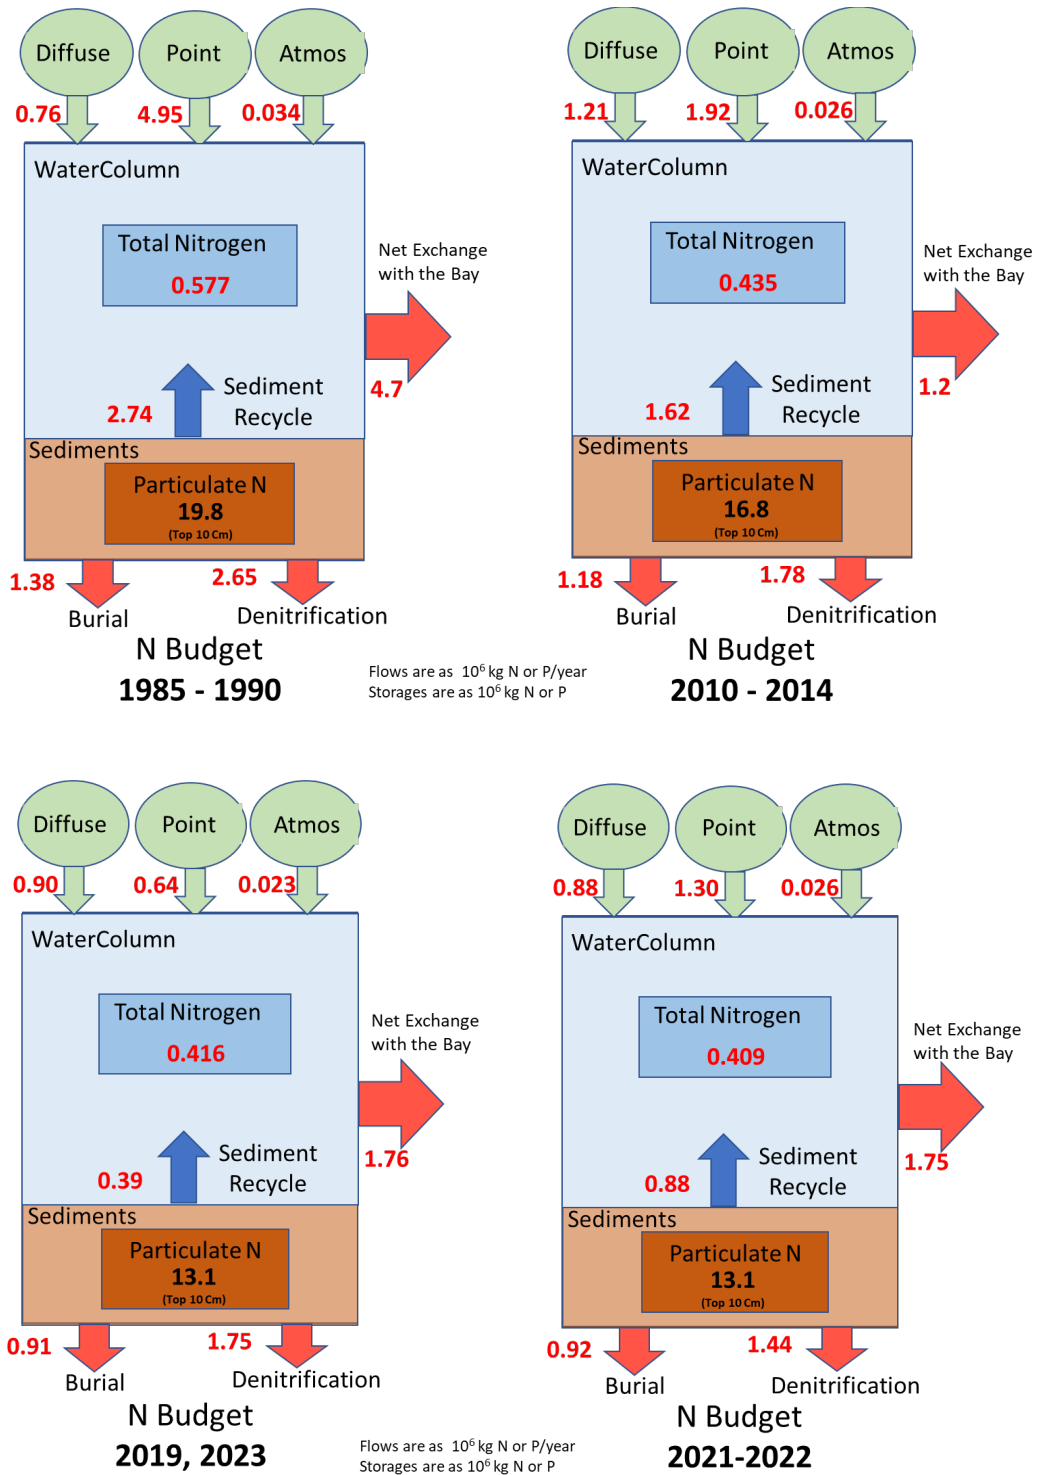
Diffuse
Point
Atmos
0.76
4.95
0.034
WaterColumn
Total Nitrogen
0.577
Net Exchange with the Bay
4.7
2.74
Sediment Recycle
Sediments
Particulate N
19.8
(Top 10 Cm)
1.38
2.65
Burial
Denitrification
N Budget
1985 - 1990

Flows are as $10^6$ kg N or P/year
Storages are as $10^6$ kg N or P

Diffuse
Point
Atmos
1.21
1.92
0.026
WaterColumn
Total Nitrogen
0.435
Net Exchange with the Bay
1.2
1.62
Sediment Recycle
Sediments
Particulate N
16.8
(Top 10 Cm)
1.18
1.78
Burial
Denitrification
N Budget
2010 - 2014

Diffuse
Point
Atmos
0.90
0.64
0.023
WaterColumn
Total Nitrogen
0.416
Net Exchange with the Bay
1.76
0.39
Sediment Recycle
Sediments
Particulate N
13.1
(Top 10 Cm)
0.91
1.75
Burial
Denitrification
N Budget
2019, 2023

Flows are as $10^6$ kg N or P/year
Storages are as $10^6$ kg N or P

Diffuse
Point
Atmos
0.88
1.30
0.026
WaterColumn
Total Nitrogen
0.409
Net Exchange with the Bay
1.75
0.88
Sediment Recycle
Sediments
Particulate N
13.1
(Top 10 Cm)
0.92
1.44
Burial
Denitrification
N Budget
2021-2022